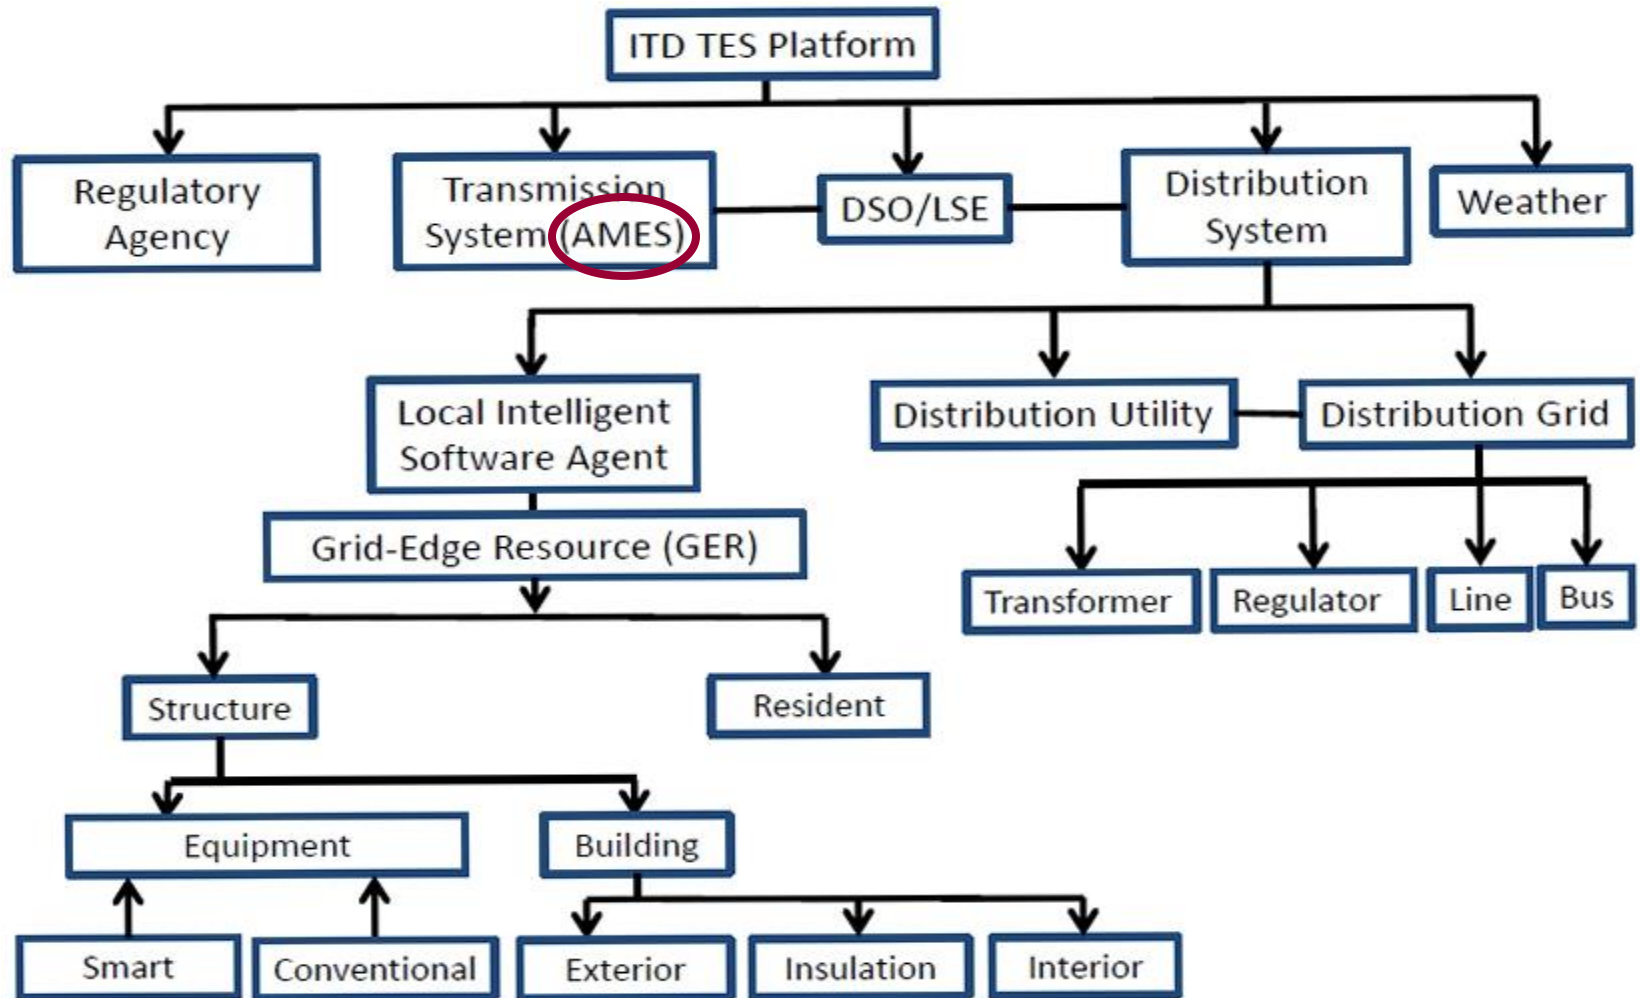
ITD TES Platform

Regulatory Agency

Transmission System (AMES)

DSO/LSE

Distribution System

Weather

Local Intelligent Software Agent

Distribution Utility

Distribution Grid

Grid-Edge Resource (GER)

Transformer

Regulator

Line

Bus

Structure

Resident

Equipment

Building

Smart

Conventional

Exterior

Insulation

Interior